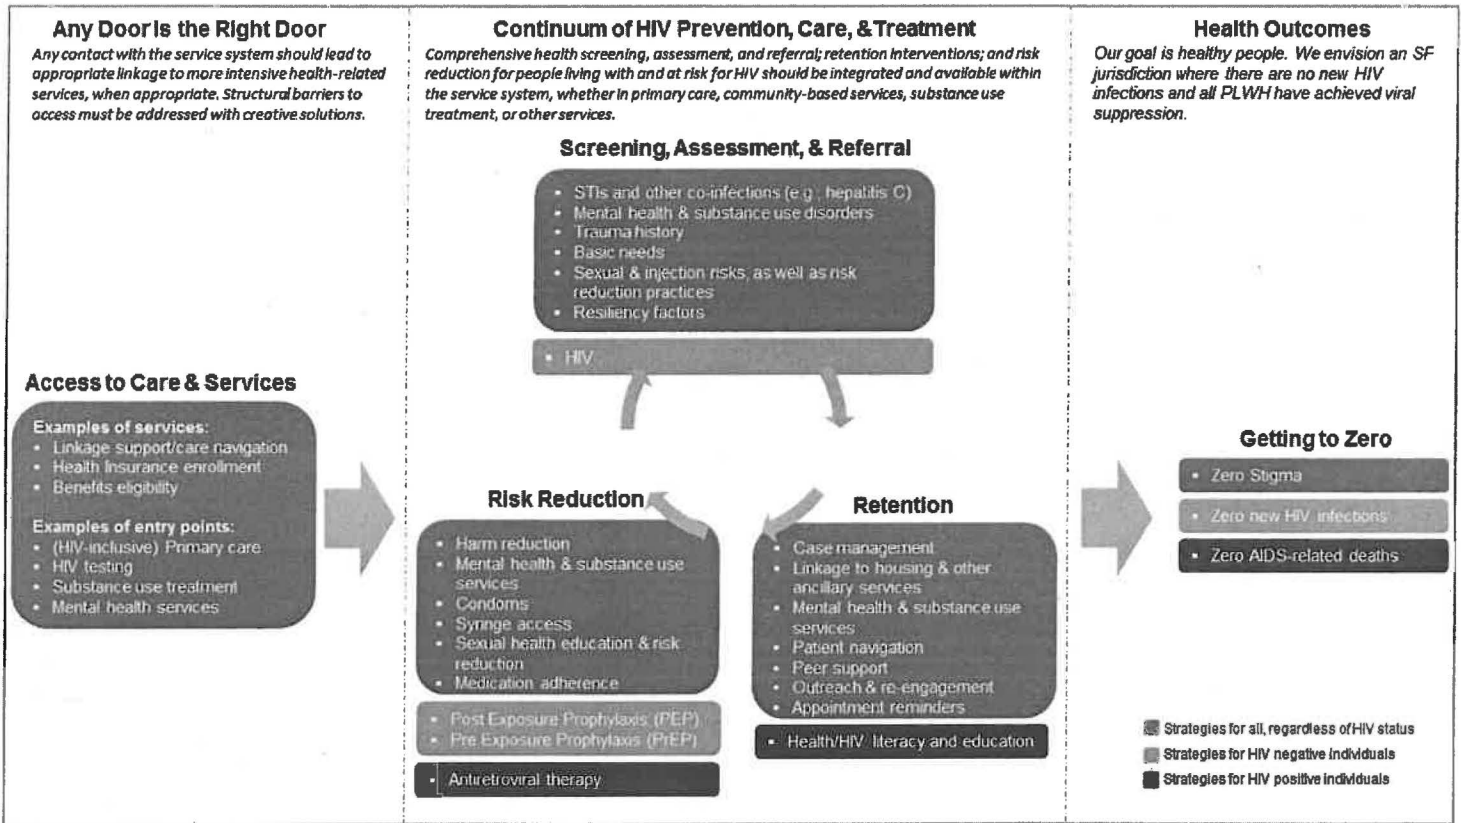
Any Door Is the Right Door

Any contact with the service system should lead to appropriate linkage to more intensive health-related services, when appropriate. Structural barriers to access must be addressed with creative solutions.

Access to Care & Services

Examples of services:
- Linkage support/care navigation
- Health Insurance enrollment
- Benefits eligibility

Examples of entry points:
- (HIV-inclusive) Primary care
- HIV testing
- Substance use treatment
- Mental health services

Continuum of HIV Prevention, Care, & Treatment

Comprehensive health screening, assessment, and referral; retention interventions; and risk reduction for people living with and at risk for HIV should be integrated and available within the service system, whether in primary care, community-based services, substance use treatment, or other services.

Screening, Assessment, & Referral

- STIs and other co-infections (e.g., hepatitis C)
- Mental health & substance use disorders
- Trauma history
- Basic needs
- Sexual & injection risks, as well as risk reduction practices
- Resiliency factors

- HIV

Risk Reduction

- Harm reduction
- Mental health & substance use services
- Condoms
- Syringe access
- Sexual health education & risk reduction
- Medication adherence

- Post Exposure Prophylaxis (PEP)
- Pre Exposure Prophylaxis (PrEP)

- Antiretroviral therapy

Retention

- Case management
- Linkage to housing & other ancillary services
- Mental health & substance use services
- Patient navigation
- Peer support
- Outreach & re-engagement
- Appointment reminders

- Health/HIV literacy and education

Health Outcomes

Our goal is healthy people. We envision an SF jurisdiction where there are no new HIV infections and all PLWH have achieved viral suppression.

Getting to Zero

- Zero Stigma
- Zero new HIV infections
- Zero AIDS-related deaths

Strategies for all, regardless of HIV status
Strategies for HIV negative individuals
Strategies for HIV positive individuals